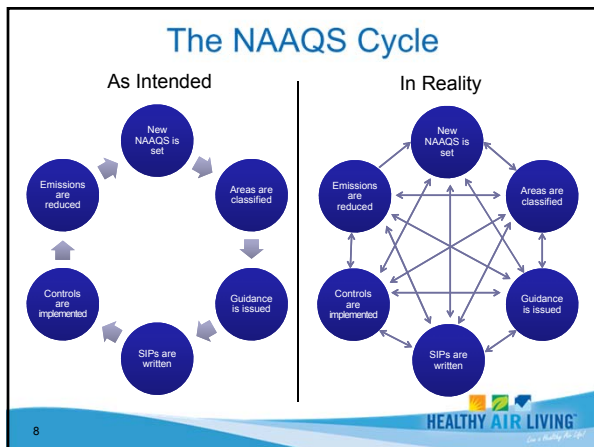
The NAAQS Cycle

As Intended

New NAAQS is set

Areas are classified

Guidance is issued

SIPs are written

Controls are implemented

Emissions are reduced

In Reality

New NAAQS is set

Areas are classified

Guidance is issued

SIPs are written

Controls are implemented

Emissions are reduced

8

HEALTHY AIR LIVING™